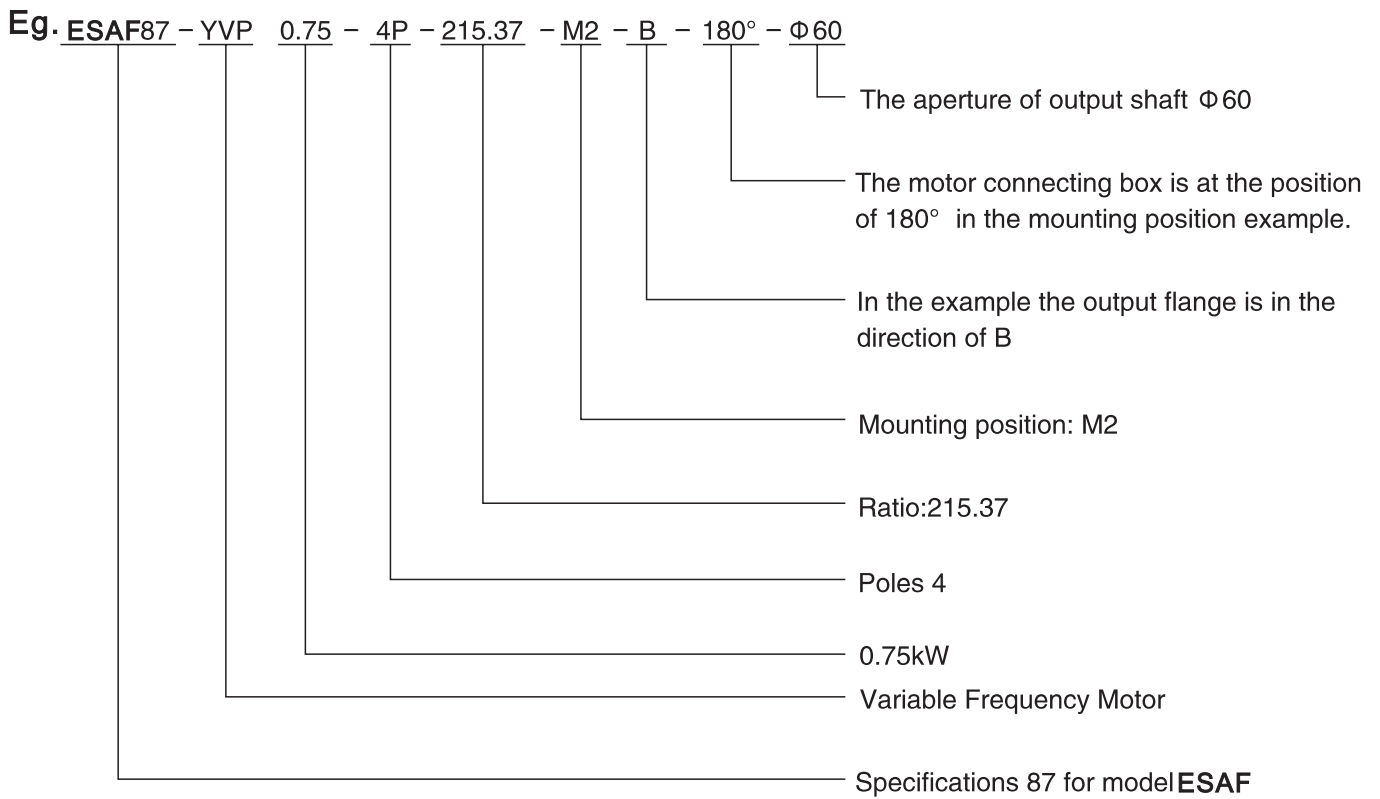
Eg. ESAF87 – YVP 0.75 – 4P – 215.37 – M2 – B – 180° – Φ60

The aperture of output shaft Φ60

The motor connecting box is at the position of 180° in the mounting position example.

In the example the output flange is in the direction of B

Mounting position: M2

Ratio:215.37

Poles 4

0.75kW

Variable Frequency Motor

Specifications 87 for model ESAF